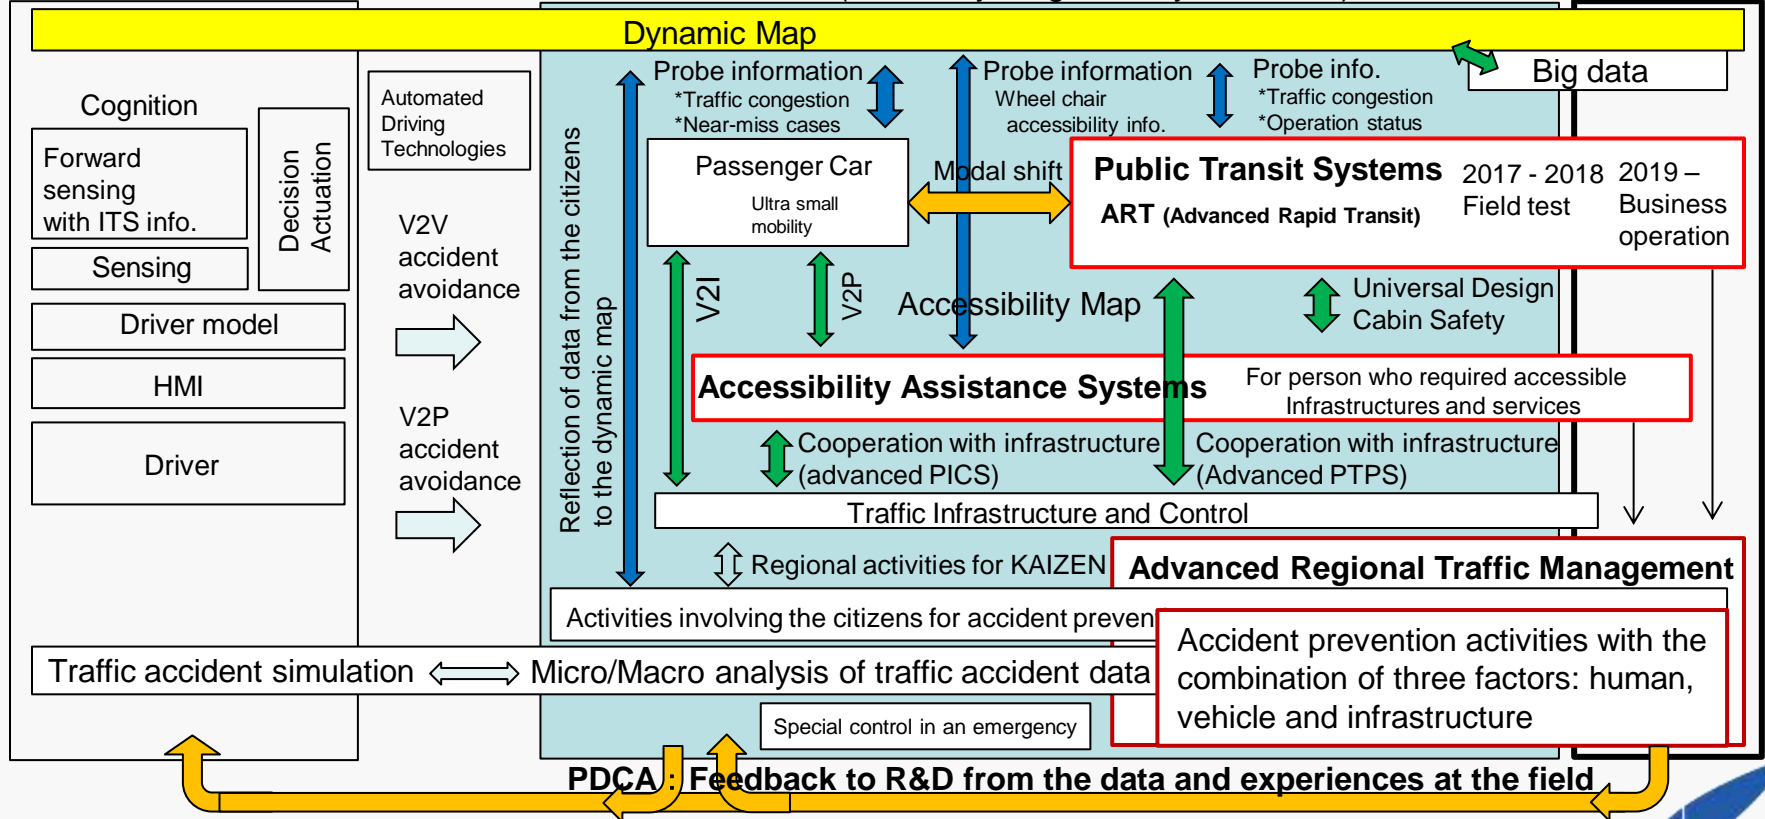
Dynamic Map

Big data

Cognition

Forward sensing with ITS info.

Sensing

Decision Actuation

Driver model

HMI

Driver

Automated Driving Technologies

V2V accident avoidance

V2P accident avoidance

Reflection of data from the citizens to the dynamic map

Probe information
*Traffic congestion
*Near-miss cases

Probe information
Wheel chair accessibility info.

Probe info.
*Traffic congestion
*Operation status

Passenger Car
Ultra small mobility

Modal shift

Public Transit Systems
ART (Advanced Rapid Transit)

2017 - 2018 Field test

2019 – Business operation

V2I

V2P

Accessibility Map

Universal Design
Cabin Safety

Accessibility Assistance Systems

For person who required accessible Infrastructures and services

Cooperation with infrastructure (advanced PICS)

Cooperation with infrastructure (Advanced PTPS)

Traffic Infrastructure and Control

Regional activities for KAIZEN

Advanced Regional Traffic Management

Activities involving the citizens for accident preven

Accident prevention activities with the combination of three factors: human, vehicle and infrastructure

Traffic accident simulation

Micro/Macro analysis of traffic accident data

Special control in an emergency

PDCA : Feedback to R&D from the data and experiences at the field